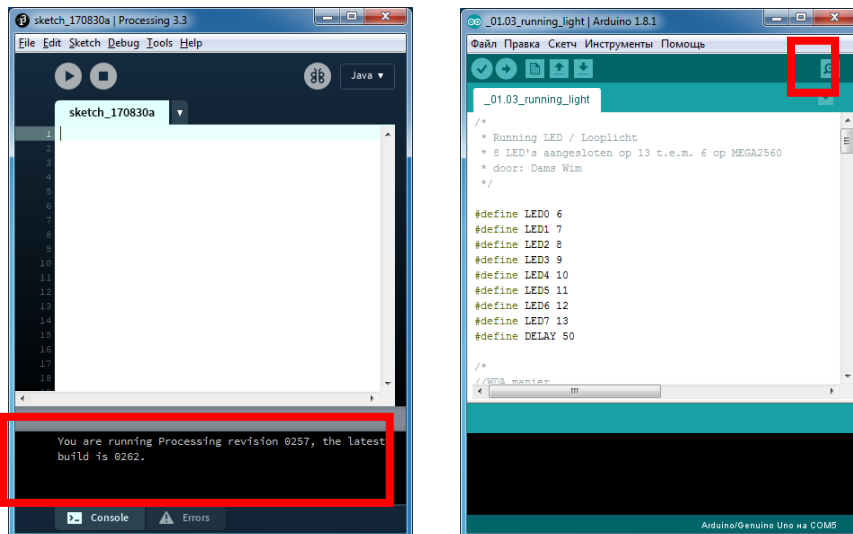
sketch_170830a | Processing 3.3

File Edit Sketch Debug Tools Help

Java ▾

sketch_170830a

1
2
3
4
5
6
7
8
9
10
11
12
13
14
15
16
17
18

You are running Processing revision 0257, the latest build is 0262.

Console

Errors

_01.03_running_light | Arduino 1.8.1

Файл Правка Скетч Инструменты Помощь

_01.03_running_light

/*
 * Running LED / Looplicht
 * 8 LED's aangesloten op 13 t.e.m. 6 op MEGA2560
 * door: Dams Wim
 */

#define LED0 6
#define LED1 7
#define LED2 8
#define LED3 9
#define LED4 10
#define LED5 11
#define LED6 12
#define LED7 13
#define DELAY 50

/*
//WDA manier

Arduino/Genuino Uno на COM5